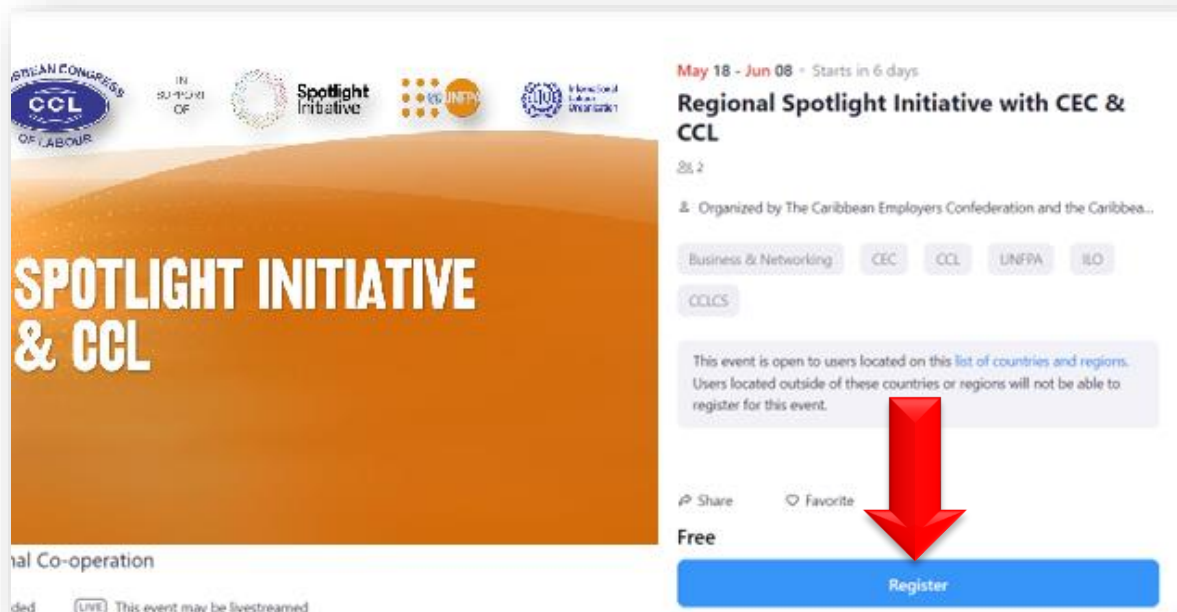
BEAN CONGRESS CCL OF LABOUR

IN SUPPORT OF

Spotlight Initiative

UNFPA

International Labour Organization

SPOTLIGHT INITIATIVE & CCL

nal Co-operation

ded

LIVE This event may be livestreamed

May 18 - Jun 08 · Starts in 6 days

Regional Spotlight Initiative with CEC & CCL

2

Organized by The Caribbean Employers Confederation and the Caribbea...

Business & Networking

CEC

CCL

UNFPA

ILO

CCLCS

This event is open to users located on this list of countries and regions. Users located outside of these countries or regions will not be able to register for this event.

Share

Favorite

Free

Register